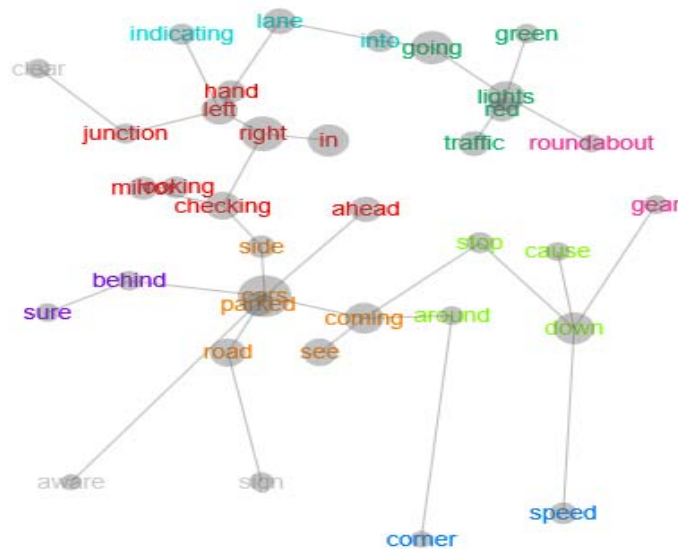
indicating
lane
into
going
green
clear
hand
left
lights
red
junction
right
in
traffic
roundabout
mirror
looking
checking
ahead
gear
side
stop
cause
behind
cars
parked
sure
coming
around
down
road
see
aware
sign
speed
corner